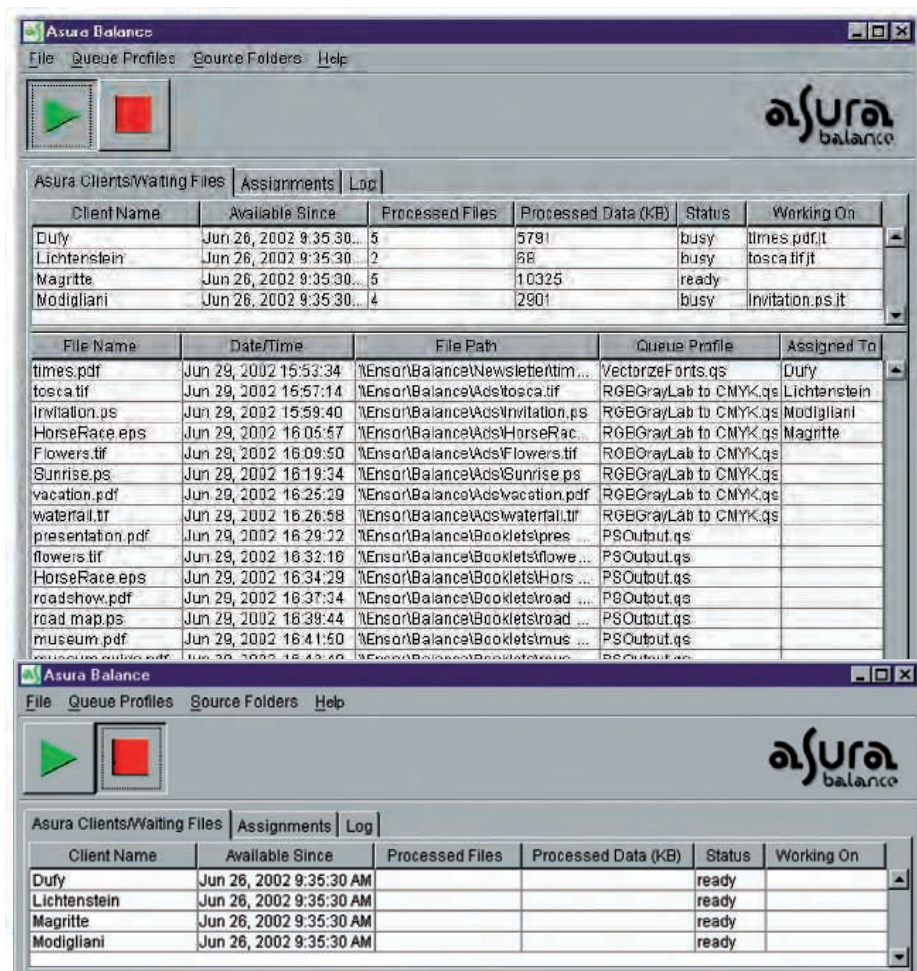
Asura Balance

File Queue Profiles Source Folders Help

asura balance

Asura Clients/Waiting Files | Assignments | Log

| Client Name | Available Since | Processed Files | Processed Data (KB) | Status | Working On |
|---|---|---|---|---|---|
| Dufy | Jun 26, 2002 9:35:30... | 5 | 5791 | busy | times.pdf.jt |
| Lichtenstein | Jun 26, 2002 9:35:30... | 2 | 68 | busy | tosca.tif.jt |
| Magritte | Jun 26, 2002 9:35:30... | 5 | 10325 | ready | |
| Modigliani | Jun 26, 2002 9:35:30... | 4 | 2901 | busy | Invitation.ps.jt |

| File Name | Date/Time | File Path | Queue Profile | Assigned To |
|---|---|---|---|---|
| times.pdf | Jun 29, 2002 15:53:34 | \\Ensor\Balance\Newsletter\tim... | VectorizeFonts.qs | Dufy |
| tosca.tif | Jun 29, 2002 15:57:14 | \\Ensor\Balance\Ads\tosca.tif | RGBGray/Lab to CMYK.qs | Lichtenstein |
| Invitation.ps | Jun 29, 2002 15:59:40 | \\Ensor\Balance\Ads\Invitation.ps | RGBGray/Lab to CMYK.qs | Modigliani |
| HorseRace.eps | Jun 29, 2002 16:05:57 | \\Ensor\Balance\Ads\HorseRac... | RGBGray/Lab to CMYK.qs | Magritte |
| Flowers.tif | Jun 29, 2002 16:09:50 | \\Ensor\Balance\Ads\Flowers.tif | RGBGray/Lab to CMYK.qs | |
| Sunrise.ps | Jun 29, 2002 16:19:34 | \\Ensor\Balance\Ads\Sunrise.ps | RGBGray/Lab to CMYK.qs | |
| vacation.pdf | Jun 29, 2002 16:25:29 | \\Ensor\Balance\Ads\vacation.pdf | RGBGray/Lab to CMYK.qs | |
| waterfall.tif | Jun 29, 2002 16:26:58 | \\Ensor\Balance\Ads\waterfall.tif | RGBGray/Lab to CMYK.qs | |
| presentation.pdf | Jun 29, 2002 16:29:22 | \\Ensor\Balance\Booklets\pres... | PSOutput.qs | |
| flowers.tif | Jun 29, 2002 16:32:16 | \\Ensor\Balance\Booklets\flowe... | PSOutput.qs | |
| HorseRace.eps | Jun 29, 2002 16:34:29 | \\Ensor\Balance\Booklets\Hors... | PSOutput.qs | |
| roadshow.pdf | Jun 29, 2002 16:37:34 | \\Ensor\Balance\Booklets\road... | PSOutput.qs | |
| road map.ps | Jun 29, 2002 16:39:44 | \\Ensor\Balance\Booklets\road... | PSOutput.qs | |
| museum.pdf | Jun 29, 2002 16:41:50 | \\Ensor\Balance\Booklets\mus... | PSOutput.qs | |

Asura Balance

File Queue Profiles Source Folders Help

asura balance

Asura Clients/Waiting Files | Assignments | Log

| Client Name | Available Since | Processed Files | Processed Data (KB) | Status | Working On |
|---|---|---|---|---|---|
| Dufy | Jun 26, 2002 9:35:30 AM | | | ready | |
| Lichtenstein | Jun 26, 2002 9:35:30 AM | | | ready | |
| Magritte | Jun 26, 2002 9:35:30 AM | | | ready | |
| Modigliani | Jun 26, 2002 9:35:30 AM | | | ready | |